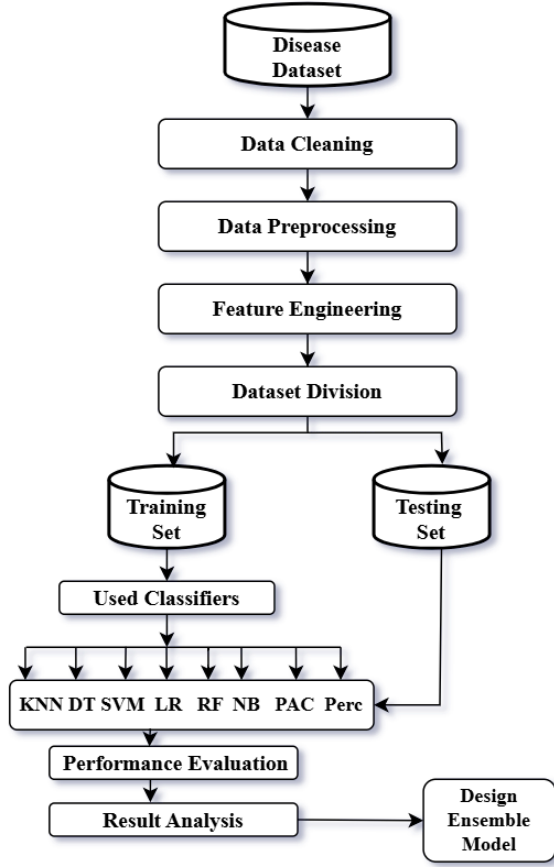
Disease Dataset

Data Cleaning

Data Preprocessing

Feature Engineering

Dataset Division

Training Set

Testing Set

Used Classifiers

KNN DT SVM LR RF NB PAC Perc

Performance Evaluation

Result Analysis

Design Ensemble Model